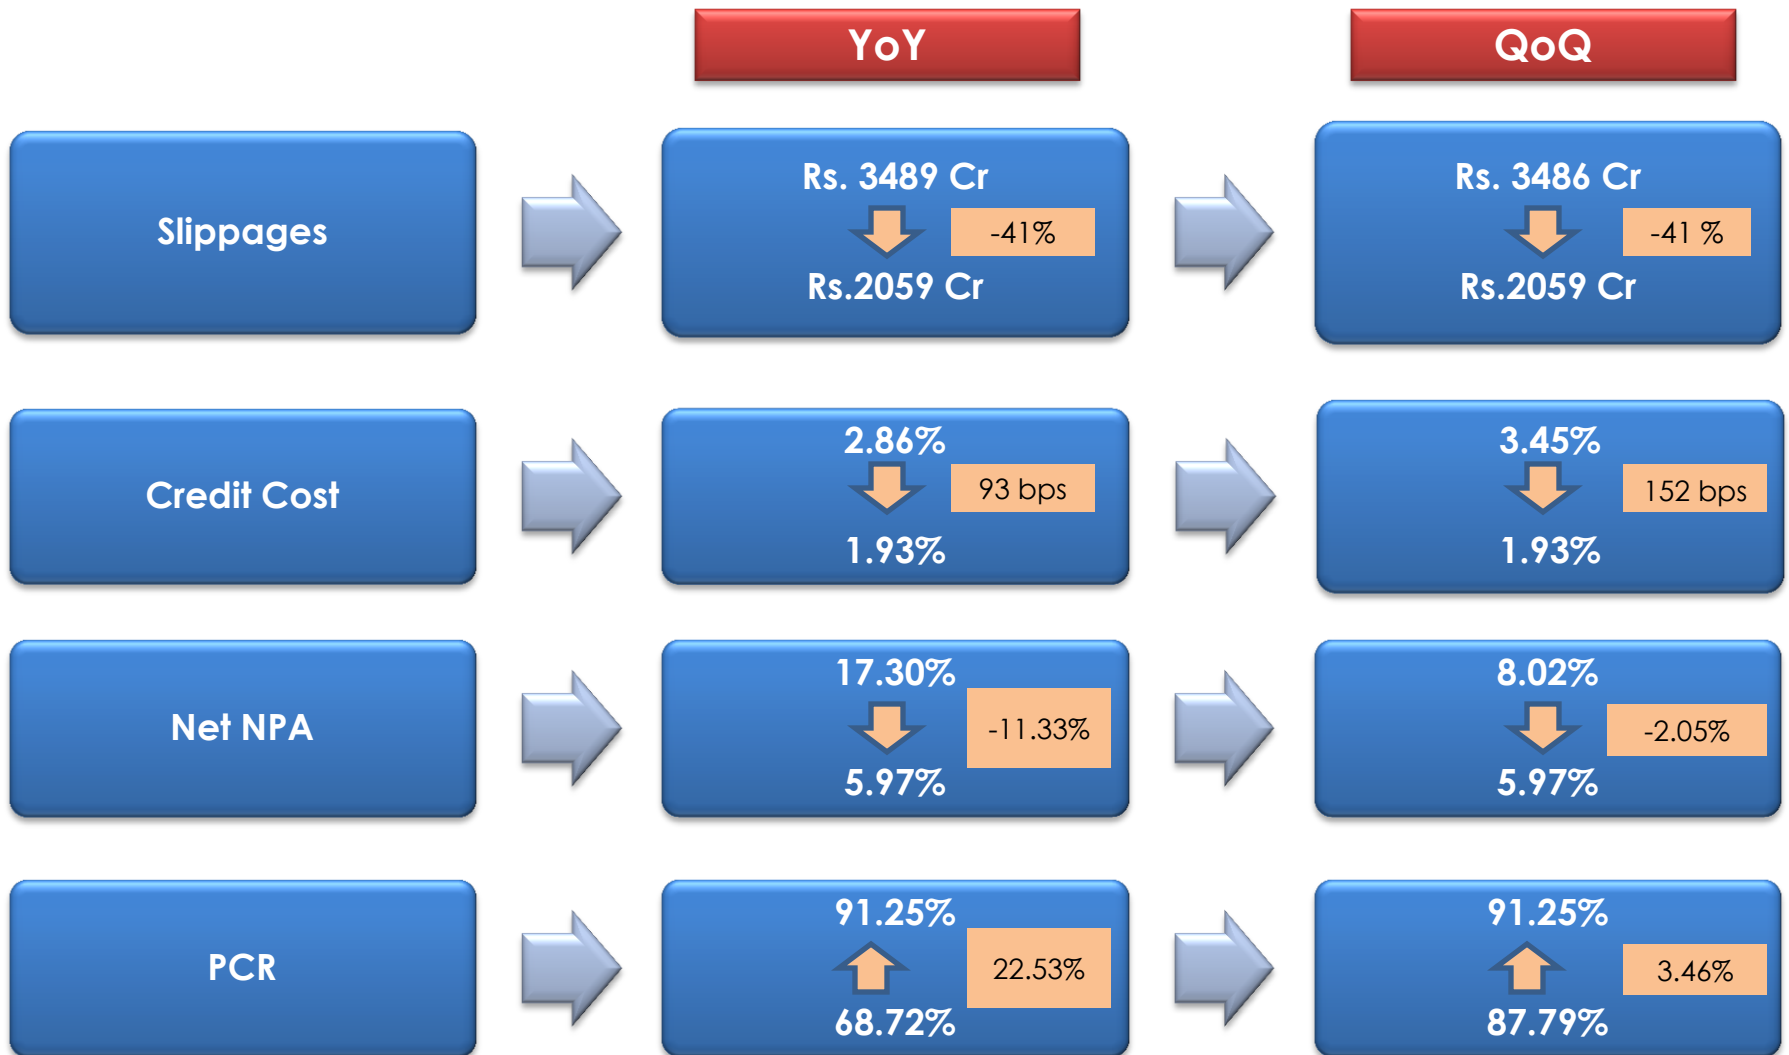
YoY

QoQ

Slippages

Rs. 3489 Cr
-41%
Rs.2059 Cr

Rs. 3486 Cr
-41 %
Rs.2059 Cr

Credit Cost

2.86%
93 bps
1.93%

3.45%
152 bps
1.93%

Net NPA

17.30%
-11.33%
5.97%

8.02%
-2.05%
5.97%

PCR

91.25%
22.53%
68.72%

91.25%
3.46%
87.79%